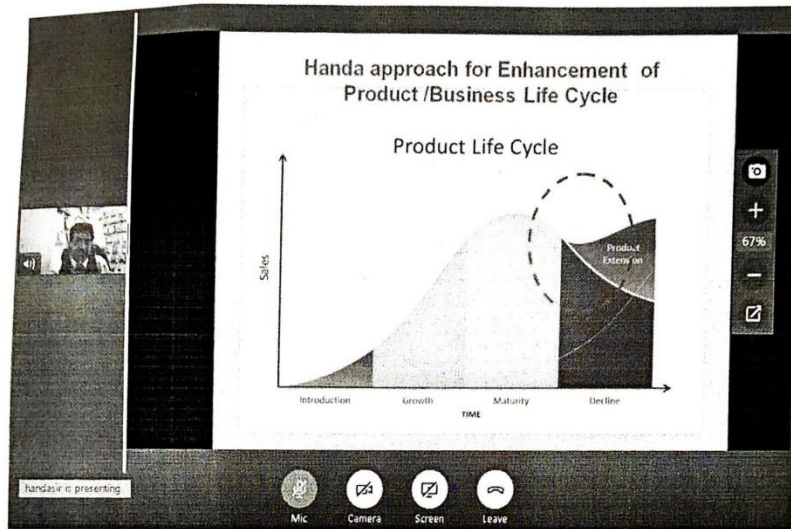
Handa approach for Enhancement of Product /Business Life Cycle

Product Life Cycle

Sales

Product Extension

Introduction
Growth
Maturity
Decline
TIME

+
67%
−

handasir is presenting

Mic
Camera
Screen
Leave